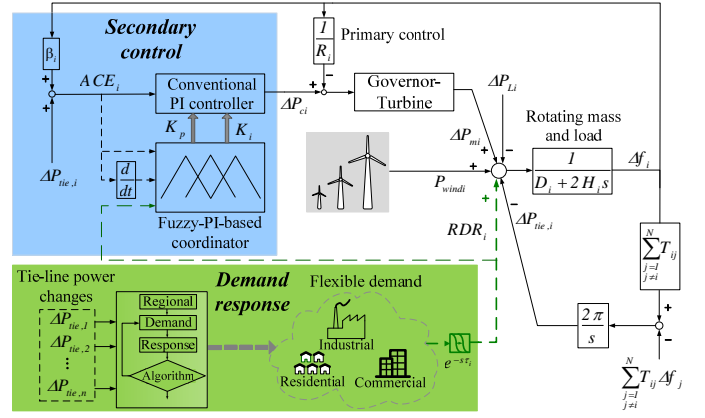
Secondary control

$\beta_i$

+

+

$ACE_i$

Conventional PI controller

$K_p$

$K_i$

$\frac{d}{dt}$

Fuzzy-PI-based coordinator

$\Delta P_{tie,i}$

$\frac{1}{R_i}$

Primary control

+

−

$\Delta P_{ci}$

Governor-Turbine

$\Delta P_{Li}$

$\Delta P_{mi}$

+

−

Rotating mass and load

$\frac{1}{D_i + 2H_i s}$

$\Delta f_i$

$P_{windi}$

+

$RDR_i$

−

$\Delta P_{tie,i}$

$\sum_{\substack{j=1 \\ j\neq i}}^{N} T_{ij}$

+

−

$\frac{2\pi}{s}$

$\sum_{\substack{j=1 \\ j\neq i}}^{N} T_{ij}\Delta f_j$

Tie-line power changes

$\Delta P_{tie,1}$

$\Delta P_{tie,2}$

$\Delta P_{tie,n}$

Regional

Demand

Response

Algorithm

Demand response

Flexible demand

Industrial

Residential

Commercial

$e^{-s\tau_i}$